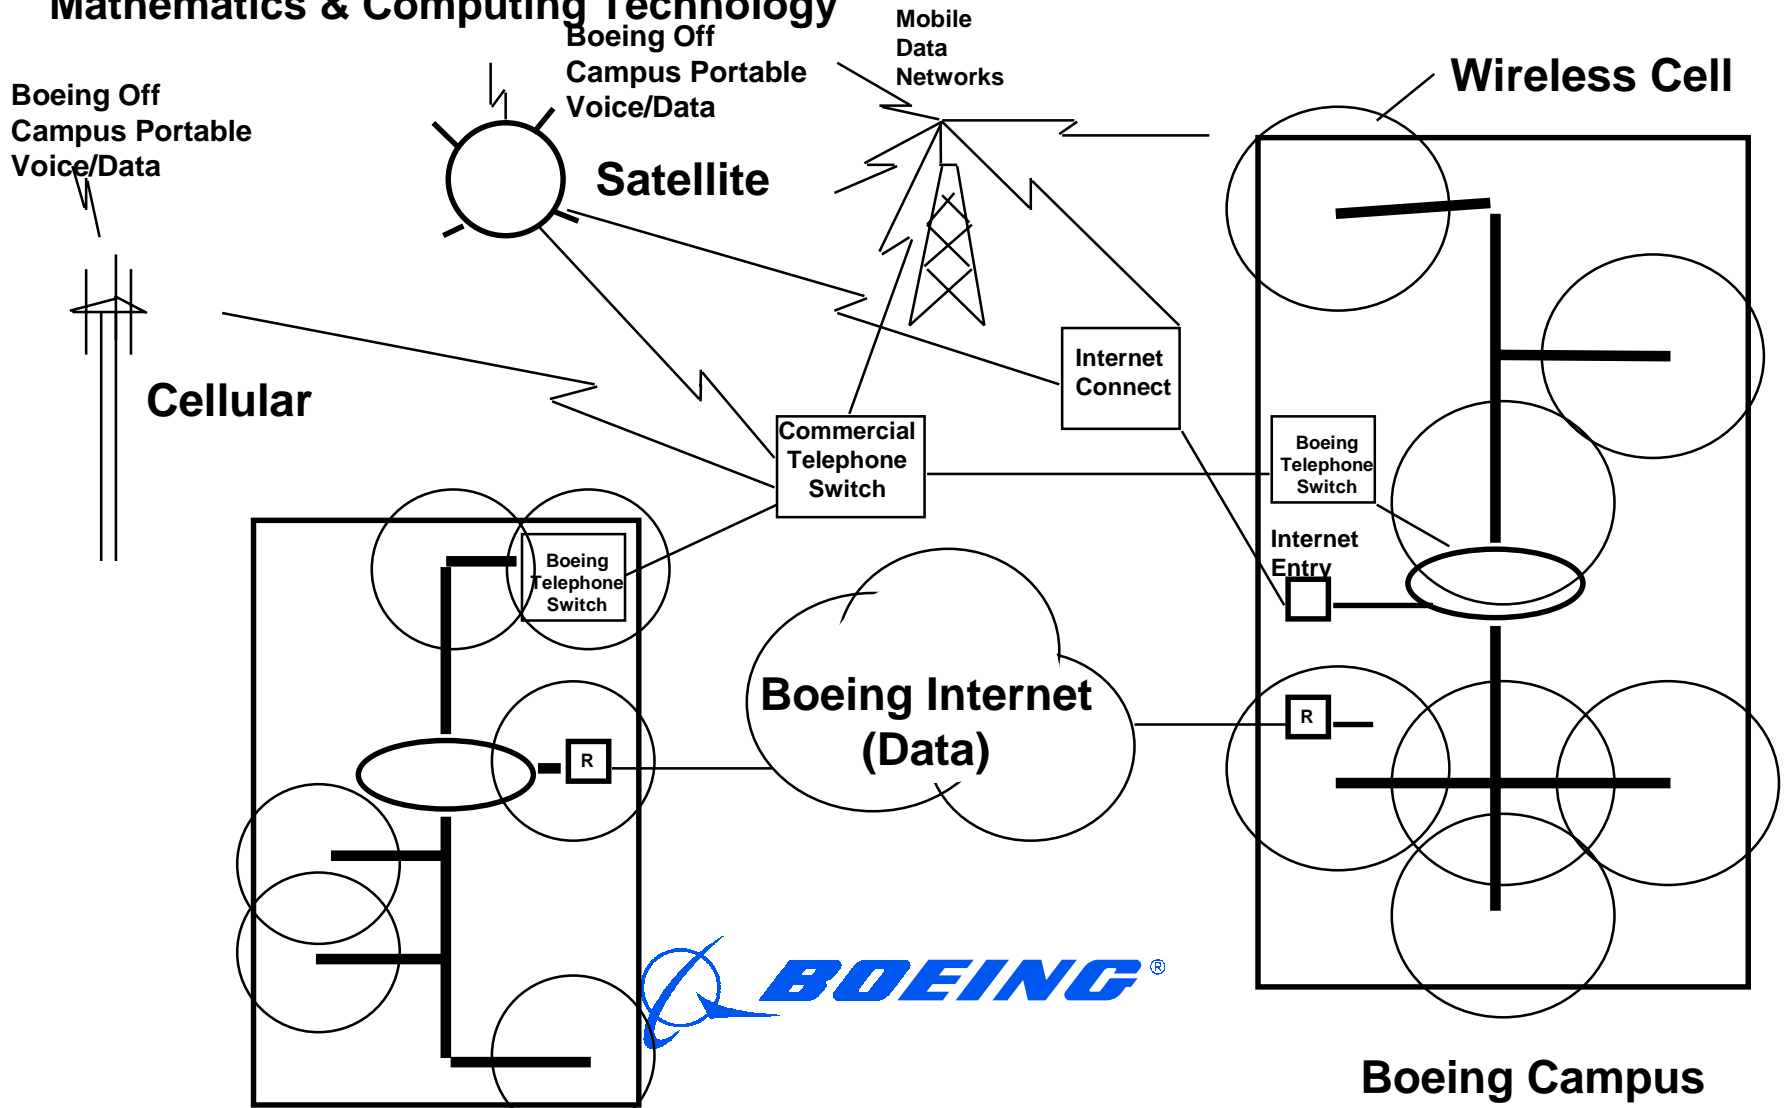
Mathematics & Computing Technology

Boeing Off Campus Portable Voice/Data

Mobile Data Networks

Wireless Cell

Boeing Off Campus Portable Voice/Data

Satellite

Cellular

Internet Connect

Commercial Telephone Switch

Boeing Telephone Switch

Internet Entry

Boeing Telephone Switch

Boeing Internet (Data)

R

R

BOEING®

Boeing Campus